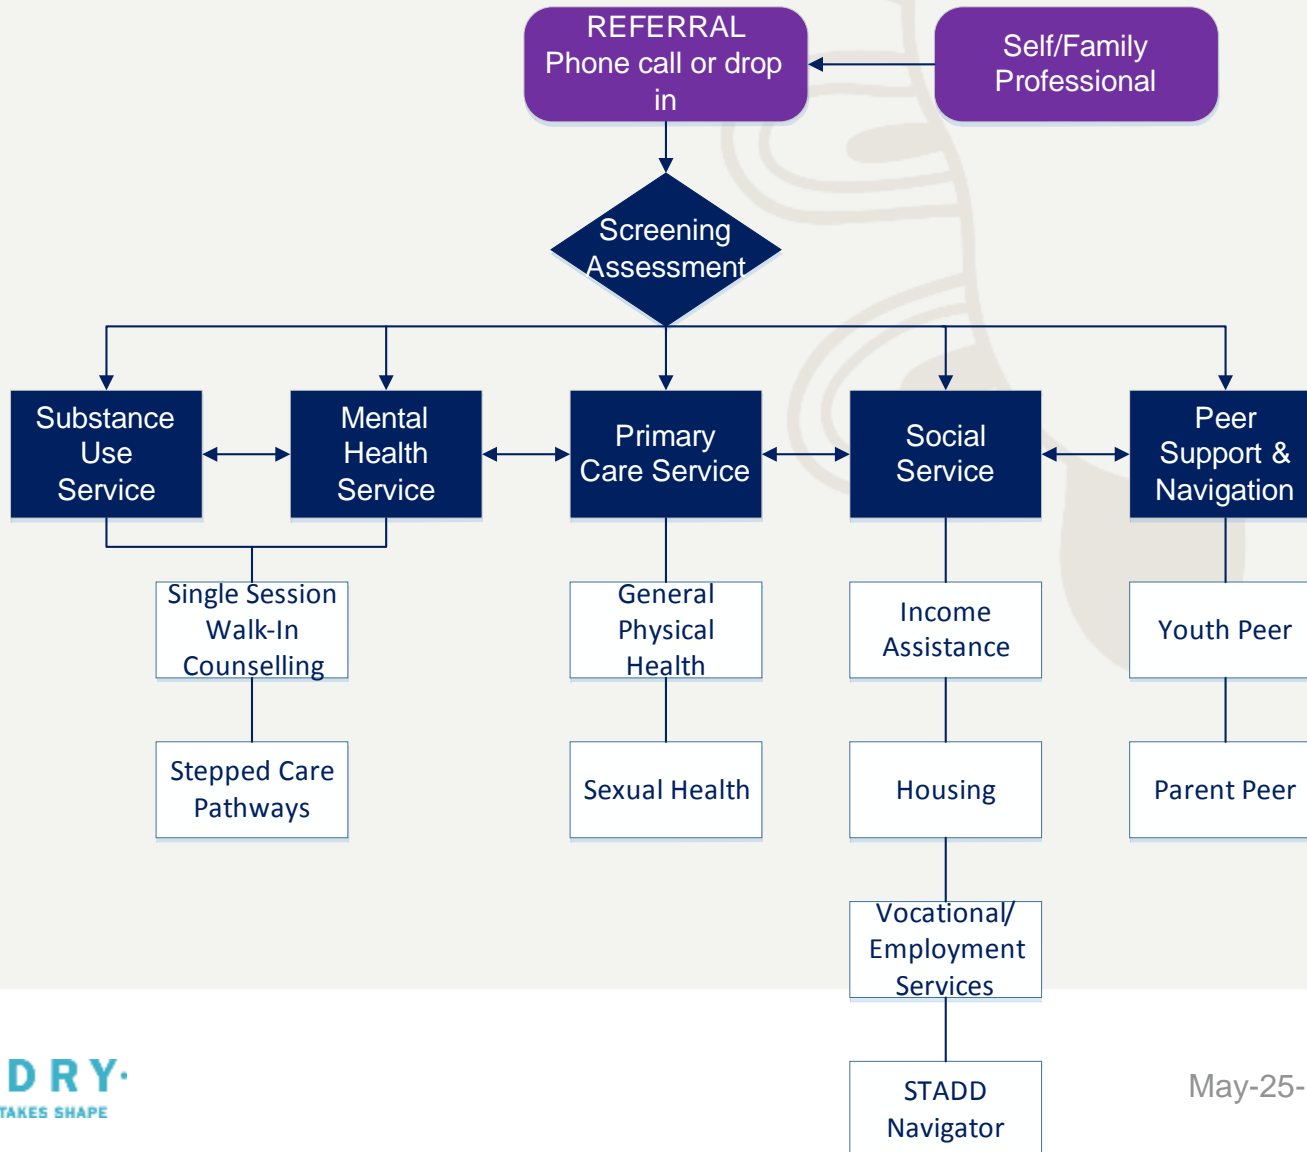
REFERRAL
Phone call or drop in

Self/Family
Professional

Screening Assessment

Substance Use Service

Mental Health Service

Primary Care Service

Social Service

Peer Support & Navigation

Single Session Walk-In Counselling

Stepped Care Pathways

General Physical Health

Sexual Health

Income Assistance

Housing

Vocational/ Employment Services

STADD Navigator

Youth Peer

Parent Peer

DRY·
TAKES SHAPE

May-25-